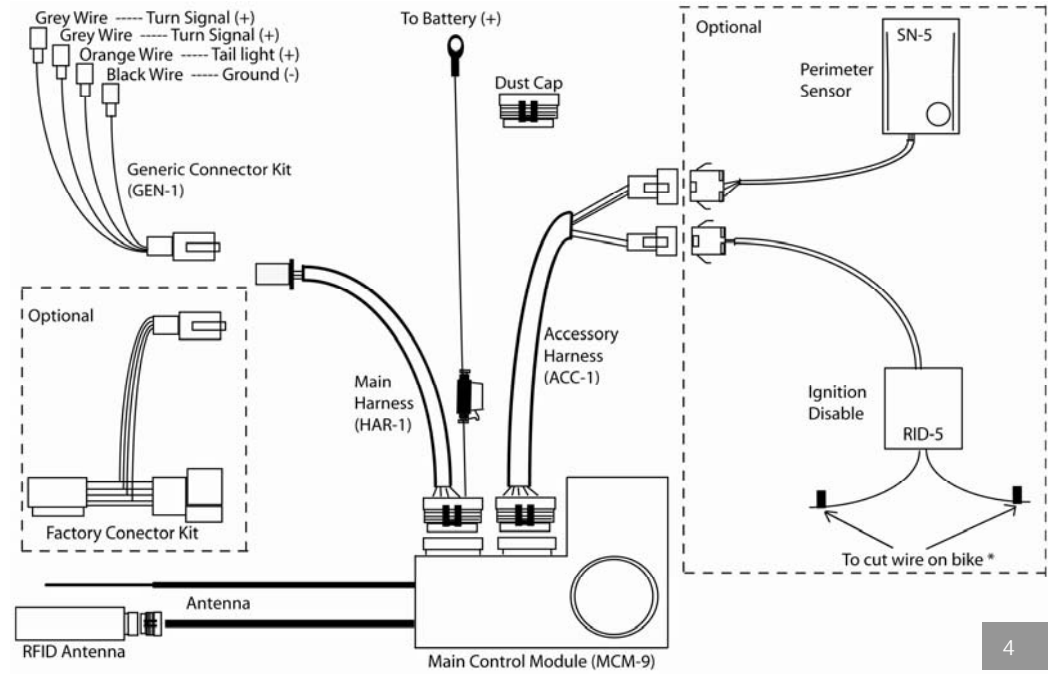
Grey Wire ----- Turn Signal (+)
Grey Wire ----- Turn Signal (+)
Orange Wire ----- Tail light (+)
Black Wire ----- Ground (-)

Generic Connector Kit (GEN-1)

To Battery (+)

Dust Cap

Optional

SN-5

Perimeter Sensor

Optional

Factory Conector Kit

Main Harness (HAR-1)

Accessory Harness (ACC-1)

Ignition Disable

RID-5

To cut wire on bike *

Antenna

RFID Antenna

Main Control Module (MCM-9)

4